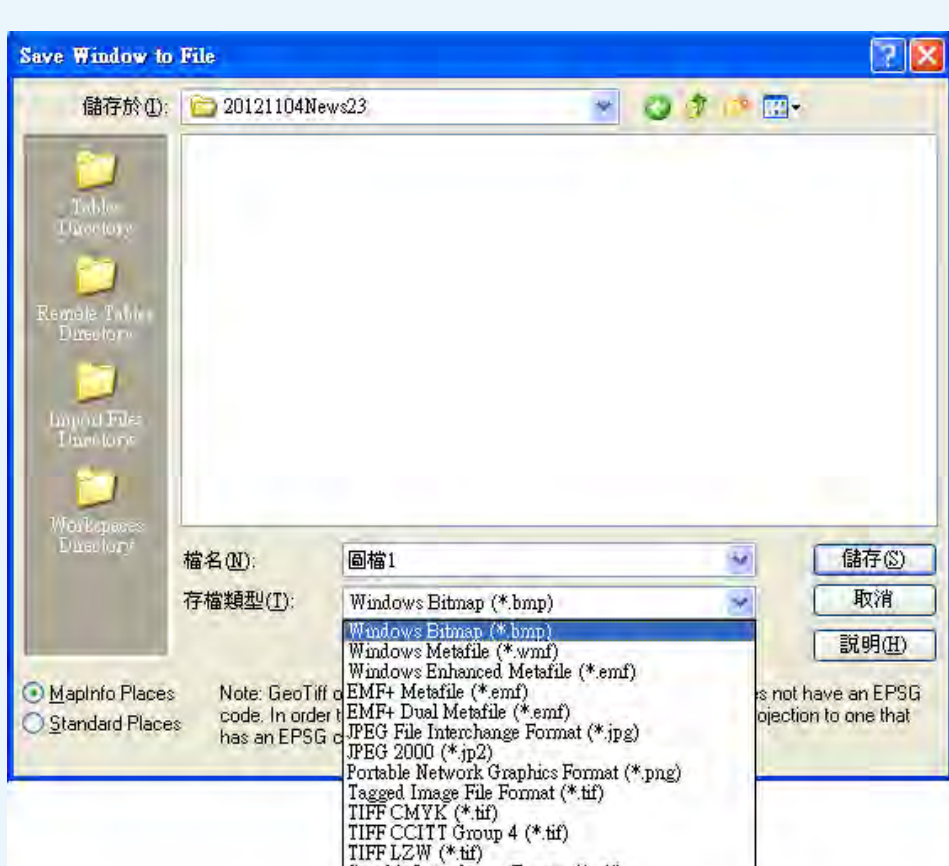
Save Window to File

儲存於(I): 20121104News23

Tables Directory

Remote Tables Directory

Import Files Directory

Workspaces Directory

檔名(N): 圖檔1

存檔類型(T): Windows Bitmap (*.bmp)

儲存(S)

取消

說明(H)

Windows Bitmap (*.bmp)
Windows Metafile (*.wmf)
Windows Enhanced Metafile (*.emf)
EMF+ Metafile (*.emf)
EMF+ Dual Metafile (*.emf)
JPEG File Interchange Format (*.jpg)
JPEG 2000 (*.jp2)
Portable Network Graphics Format (*.png)
Tagged Image File Format (*.tif)
TIFF CMYK (*.tif)
TIFF CCITT Group 4 (*.tif)
TIFF LZW (*.tif)
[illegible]

MapInfo Places

Standard Places

Note: GeoTiff o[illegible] s not have an EPSG code. In order t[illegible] ojection to one that has an EPSG c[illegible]